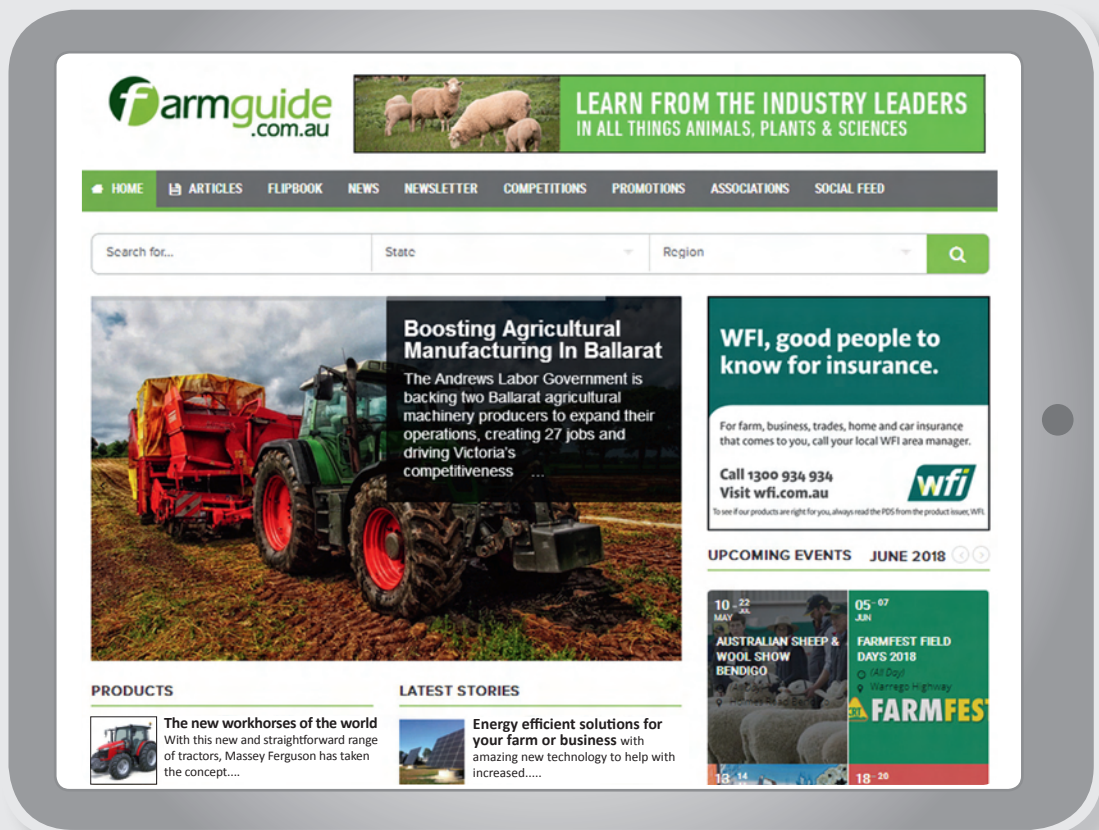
farmguide.com.au

LEARN FROM THE INDUSTRY LEADERS
IN ALL THINGS ANIMALS, PLANTS & SCIENCES

HOME ARTICLES FLIPBOOK NEWS NEWSLETTER COMPETITIONS PROMOTIONS ASSOCIATIONS SOCIAL FEED

Search for... State Region

Boosting Agricultural Manufacturing In Ballarat

The Andrews Labor Government is backing two Ballarat agricultural machinery producers to expand their operations, creating 27 jobs and driving Victoria's competitiveness ...

WFI, good people to know for insurance.

For farm, business, trades, home and car insurance that comes to you, call your local WFI area manager.

Call 1300 934 934
Visit wfi.com.au

wfi

To see if our products are right for you, always read the PDS from the product issuer, WFI.

UPCOMING EVENTS JUNE 2018

10 - 22 MAY JUL
AUSTRALIAN SHEEP & WOOL SHOW BENDIGO

05 - 07 JUN
FARMFEST FIELD DAYS 2018
(All Day)
Warrego Highway
FARMFEST

18 - 14

18 - 20

PRODUCTS

The new workhorses of the world
With this new and straightforward range of tractors, Massey Ferguson has taken the concept....

LATEST STORIES

Energy efficient solutions for your farm or business with amazing new technology to help with increased.....